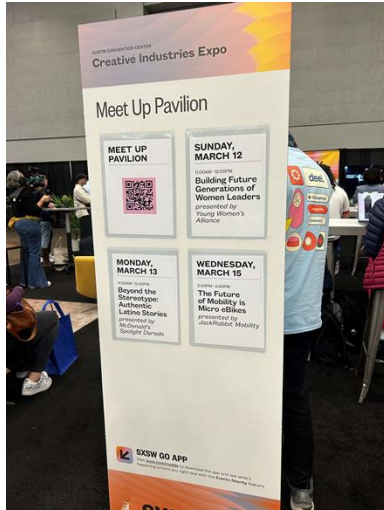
AUSTIN CONVENTION CENTER
Creative Industries Expo

Meet Up Pavilion

MEET UP PAVILION

SUNDAY, MARCH 12
11:00AM - 12:00PM
Building Future Generations of Women Leaders
presented by Young Women's Alliance

MONDAY, MARCH 13
11:00AM - 12:00PM
Beyond the Stereotype: Authentic Latino Stories
presented by McDonald's Spotlight Dorado

WEDNESDAY, MARCH 15
11:00AM - 12:00PM
The Future of Mobility is Micro eBikes
presented by JackRabbit Mobility

SXSW GO APP
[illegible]

deel.